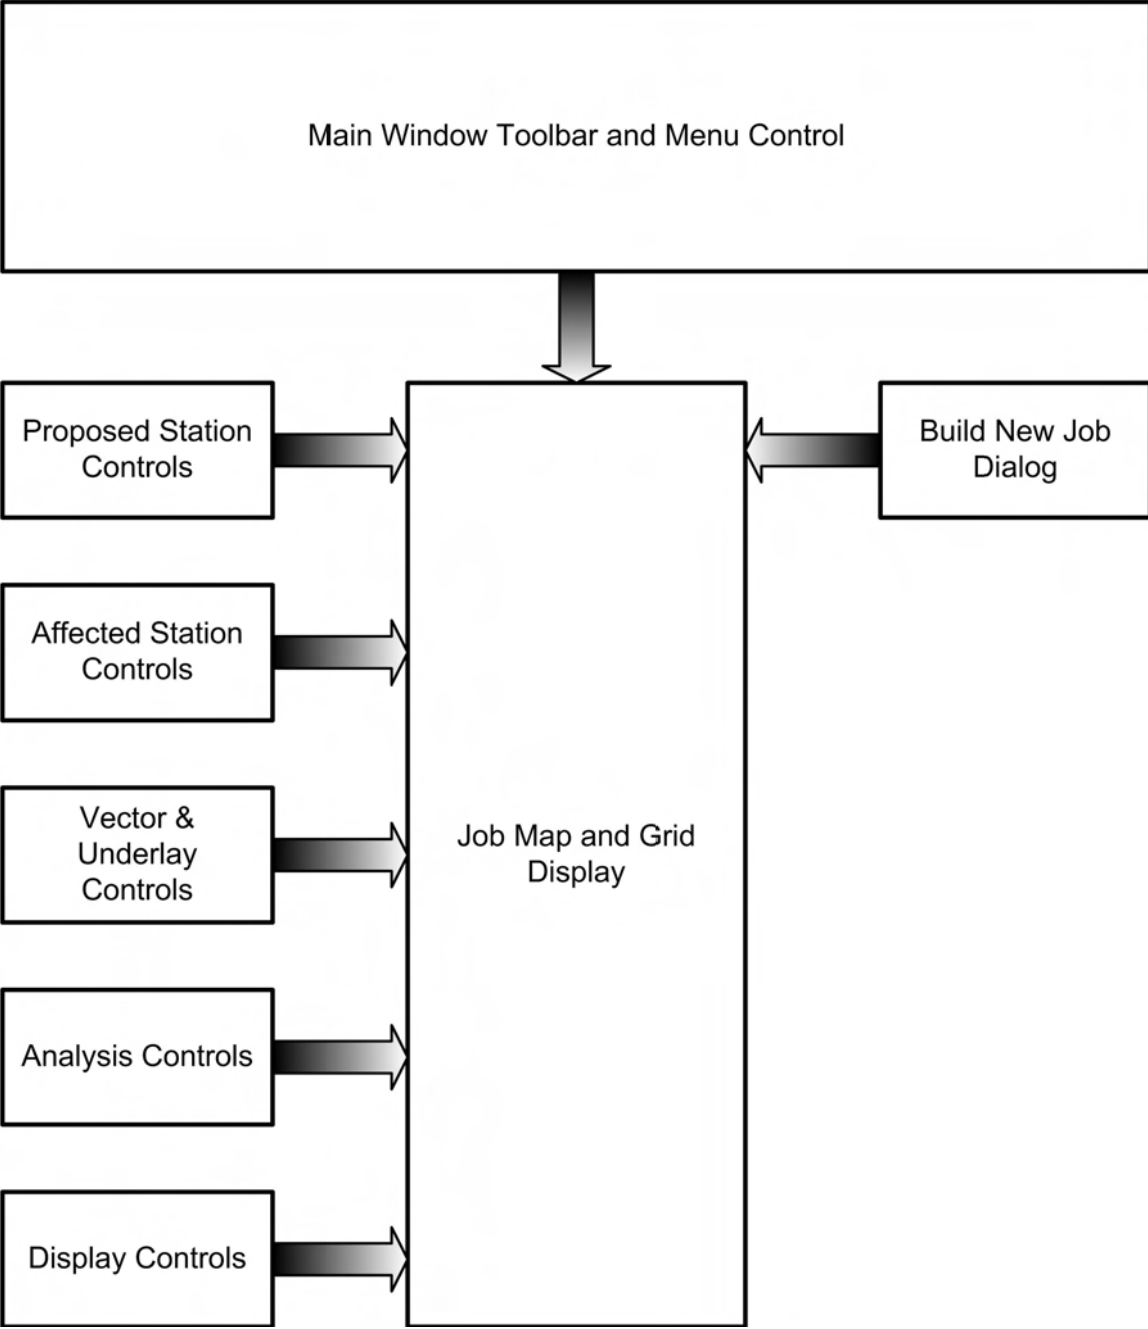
Main Window Toolbar and Menu Control

Proposed Station Controls

Build New Job Dialog

Affected Station Controls

Vector & Underlay Controls

Job Map and Grid Display

Analysis Controls

Display Controls